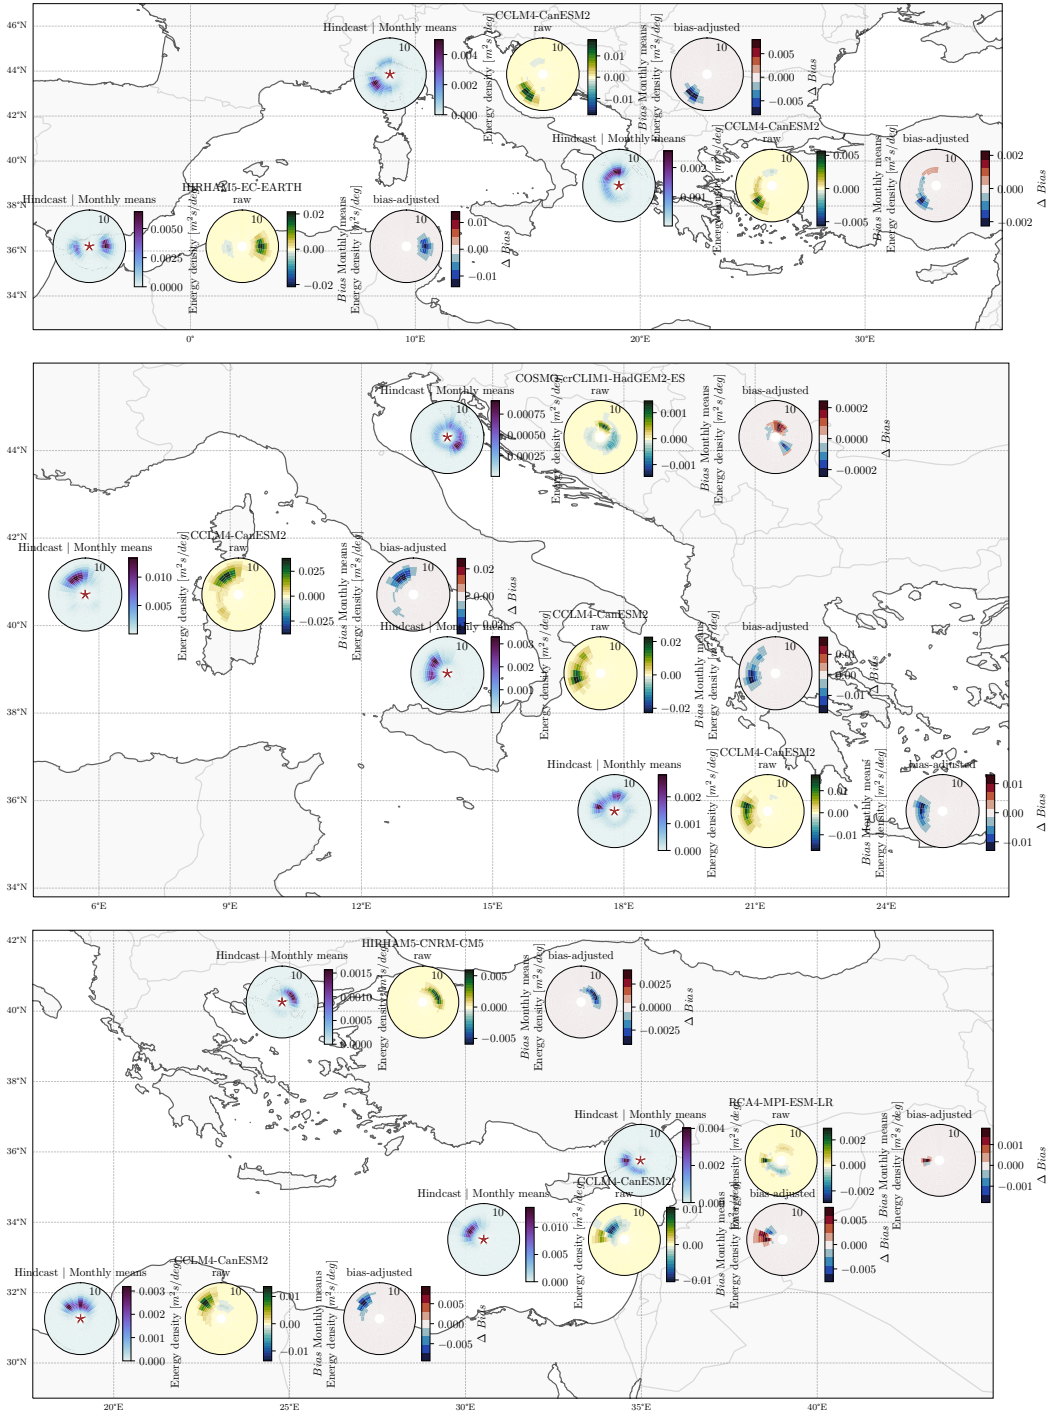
46°N
44°N
42°N
40°N
38°N
36°N
34°N
0°
10°E
20°E
30°E

Hindcast | Monthly means
10
0.004
0.002
0.000
Energy density $[m^2s/deg]$
CCLM4-CanESM2
raw
10
0.01
0.00
−0.01
Bias Monthly means
Energy density $[m^2s/deg]$
bias-adjusted
10
0.005
0.000
−0.005
Δ Bias

Hindcast | Monthly means
10
0.002
0.001
CCLM4-CanESM2
raw
10
0.005
0.000
−0.005
Bias Monthly means
Energy density $[m^2s/deg]$
bias-adjusted
10
0.002
0.000
−0.002
Δ Bias

Hindcast | Monthly means
10
0.0050
0.0025
0.0000
HIRHAM5-EC-EARTH
raw
10
0.02
0.00
−0.02
Energy density $[m^2s/deg]$
Bias Monthly means
Energy density $[m^2s/deg]$
bias-adjusted
10
0.01
0.00
−0.01
Δ Bias

44°N
42°N
40°N
38°N
36°N
34°N
6°E
9°E
12°E
15°E
18°E
21°E
24°E

Hindcast | Monthly means
10
0.00075
0.00050
0.00025
COSMO-crCLIM1-HadGEM2-ES
raw
10
0.001
0.000
−0.001
Energy density $[m^2s/deg]$
Bias Monthly means
Energy density $[m^2s/deg]$
bias-adjusted
10
0.0002
0.0000
−0.0002
Δ Bias

Hindcast | Monthly means
10
0.010
0.005
CCLM4-CanESM2
raw
10
0.025
0.000
−0.025
Energy density $[m^2s/deg]$
Bias Monthly means
Energy density $[m^2s/deg]$
bias-adjusted
10
0.02
0.00
−0.02
Δ Bias

Hindcast | Monthly means
10
0.003
0.002
0.001
CCLM4-CanESM2
raw
10
0.02
0.00
−0.02
Energy density $[m^2s/deg]$
Bias Monthly means
Energy density $[m^2s/deg]$
bias-adjusted
10
0.01
0.00
−0.01
Δ Bias

Hindcast | Monthly means
10
0.002
0.001
0.000
CCLM4-CanESM2
raw
10
0.01
0.00
−0.01
Energy density $[m^2s/deg]$
Bias Monthly means
Energy density $[m^2s/deg]$
bias-adjusted
10
0.01
0.00
−0.01
Δ Bias

42°N
40°N
38°N
36°N
34°N
32°N
30°N
20°E
25°E
30°E
35°E
40°E

Hindcast | Monthly means
10
0.0015
0.0010
0.0005
0.0000
HIRHAM5-CNRM-CM5
raw
10
0.005
0.000
−0.005
Energy density $[m^2s/deg]$
Bias Monthly means
Energy density $[m^2s/deg]$
bias-adjusted
10
0.0025
0.0000
−0.0025
Δ Bias

Hindcast | Monthly means
10
0.004
0.002
0.000
RCA4-MPI-ESM-LR
raw
10
0.002
0.000
−0.002
Energy density $[m^2s/deg]$
Bias Monthly means
Energy density $[m^2s/deg]$
bias-adjusted
10
0.001
0.000
−0.001
Δ Bias

Hindcast | Monthly means
10
0.010
0.005
0.000
CCLM4-CanESM2
raw
10
0.01
0.00
−0.01
Energy density $[m^2s/deg]$
Bias Monthly means
Energy density $[m^2s/deg]$
bias-adjusted
10
0.005
0.000
−0.005
Δ Bias

Hindcast | Monthly means
10
0.003
0.002
0.001
0.000
CCLM4-CanESM2
raw
10
0.01
0.00
−0.01
Energy density $[m^2s/deg]$
Bias Monthly means
Energy density $[m^2s/deg]$
bias-adjusted
10
0.005
0.000
−0.005
Δ Bias